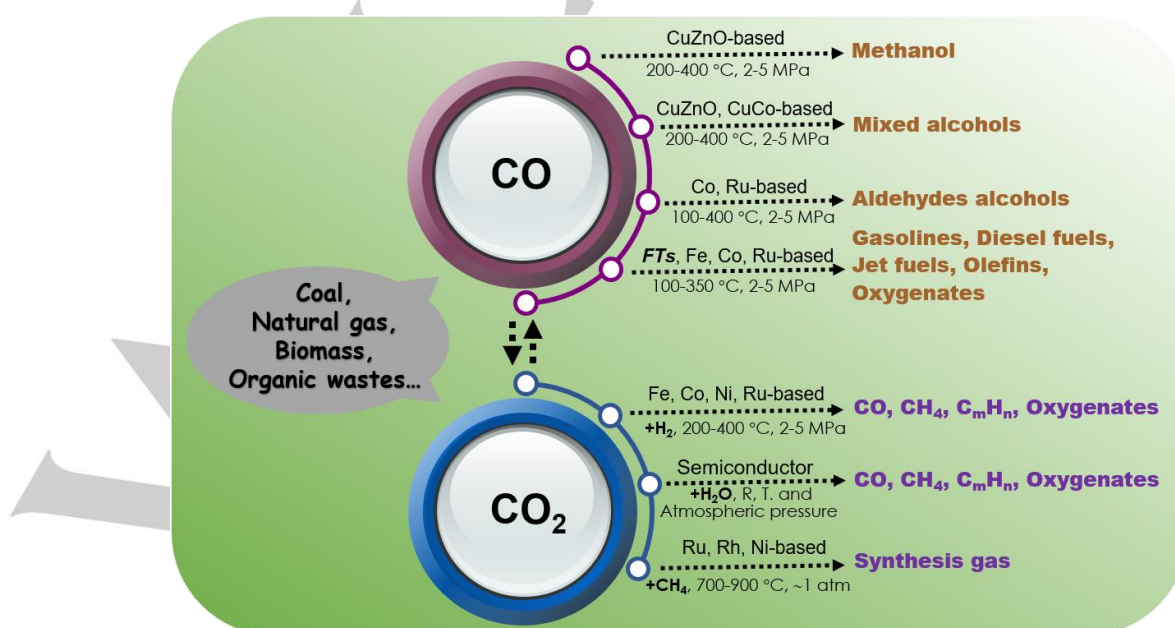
CO

CuZnO-based
200-400 °C, 2-5 MPa
Methanol

CuZnO, CuCo-based
200-400 °C, 2-5 MPa
Mixed alcohols

Co, Ru-based
100-400 °C, 2-5 MPa
Aldehydes alcohols

FTs, Fe, Co, Ru-based
100-350 °C, 2-5 MPa
Gasolines, Diesel fuels, Jet fuels, Olefins, Oxygenates

Coal, Natural gas, Biomass, Organic wastes...

$CO_2$

Fe, Co, Ni, Ru-based
+$H_2$, 200-400 °C, 2-5 MPa
CO, $CH_4$, $C_mH_n$, Oxygenates

Semiconductor
+$H_2O$, R, T. and Atmospheric pressure
CO, $CH_4$, $C_mH_n$, Oxygenates

Ru, Rh, Ni-based
+$CH_4$, 700-900 °C, ~1 atm
Synthesis gas